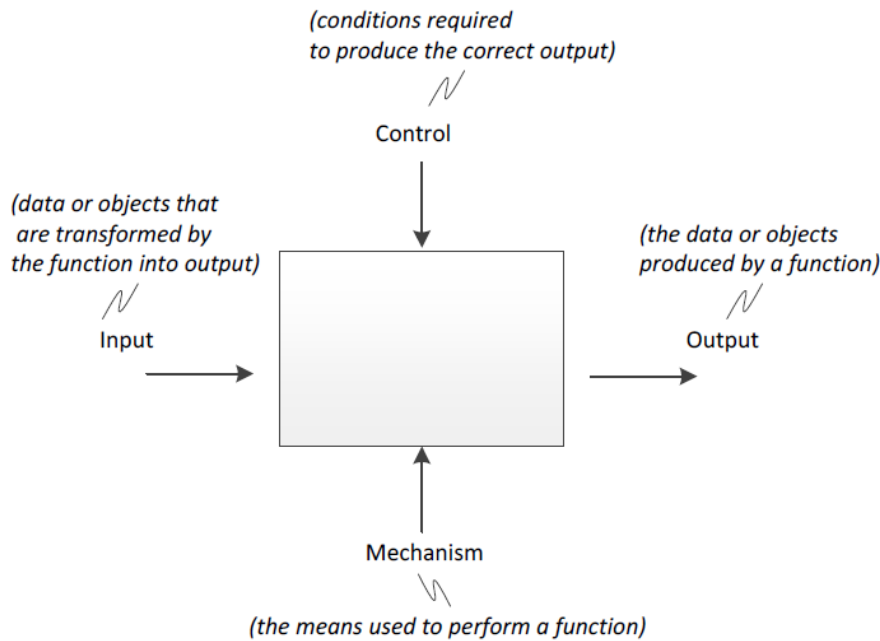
(conditions required to produce the correct output)

Control

(data or objects that are transformed by the function into output)

Input

(the data or objects produced by a function)

Output

Mechanism

(the means used to perform a function)